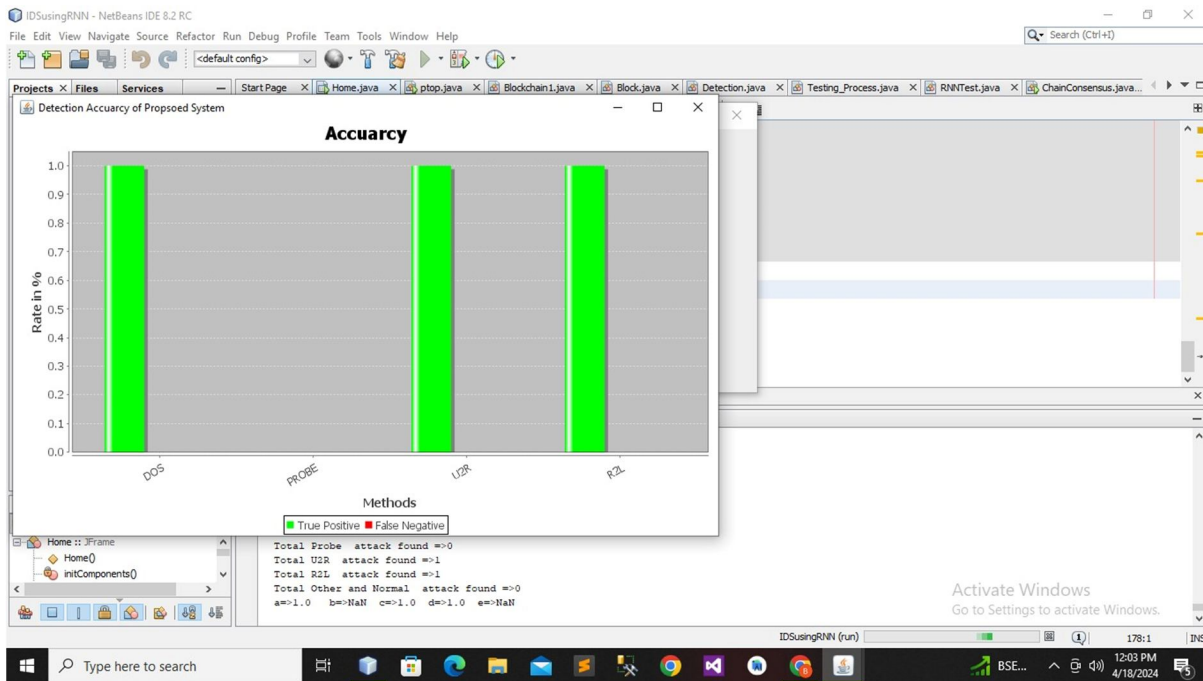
IDSusingRNN - NetBeans IDE 8.2 RC

File Edit View Navigate Source Refactor Run Debug Profile Team Tools Window Help

<default config>

Search (Ctrl+I)

Projects Files Services

Start Page Home.java ptop.java Blockchain1.java Block.java Detection.java Testing_Process.java RNNTest.java ChainConsensus.java...

Detection Accuarcy of Propsoed System

Accuarcy

Rate in %

1.0
0.9
0.8
0.7
0.6
0.5
0.4
0.3
0.2
0.1
0.0

DOS PROBE U2R R2L

Methods

True Positive False Negative

Home :: JFrame
Home()
initComponents()

Total Probe attack found =>0
Total U2R attack found =>1
Total R2L attack found =>1
Total Other and Normal attack found =>0
a=>1.0 b=>NaN c=>1.0 d=>1.0 e=>NaN

Activate Windows
Go to Settings to activate Windows.

IDSusingRNN (run)

178:1

INS

Type here to search

BSE...

12:03 PM
4/18/2024